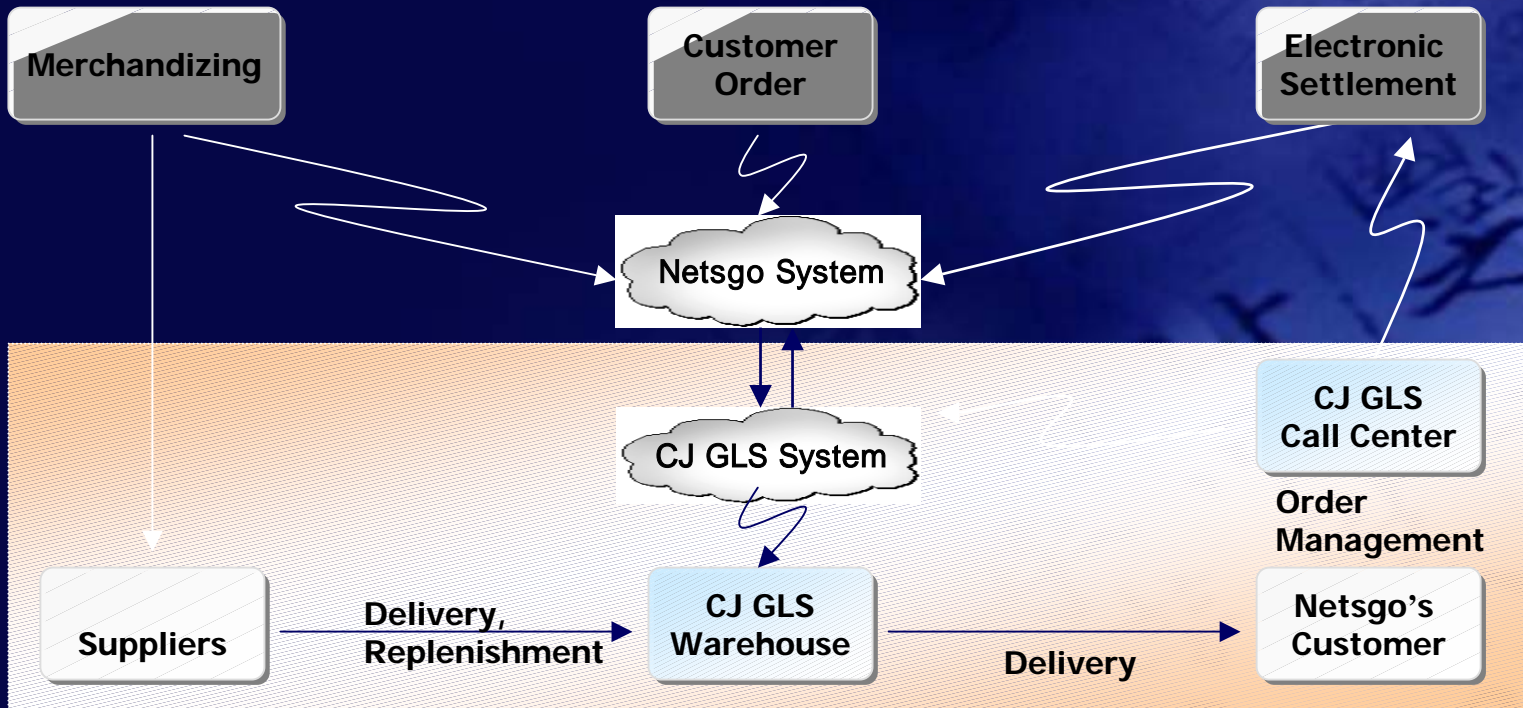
Merchandizing

Customer Order

Electronic Settlement

Netsgo System

CJ GLS System

CJ GLS Call Center

Order Management

Suppliers

Delivery, Replenishment

CJ GLS Warehouse

Delivery

Netsgo's Customer